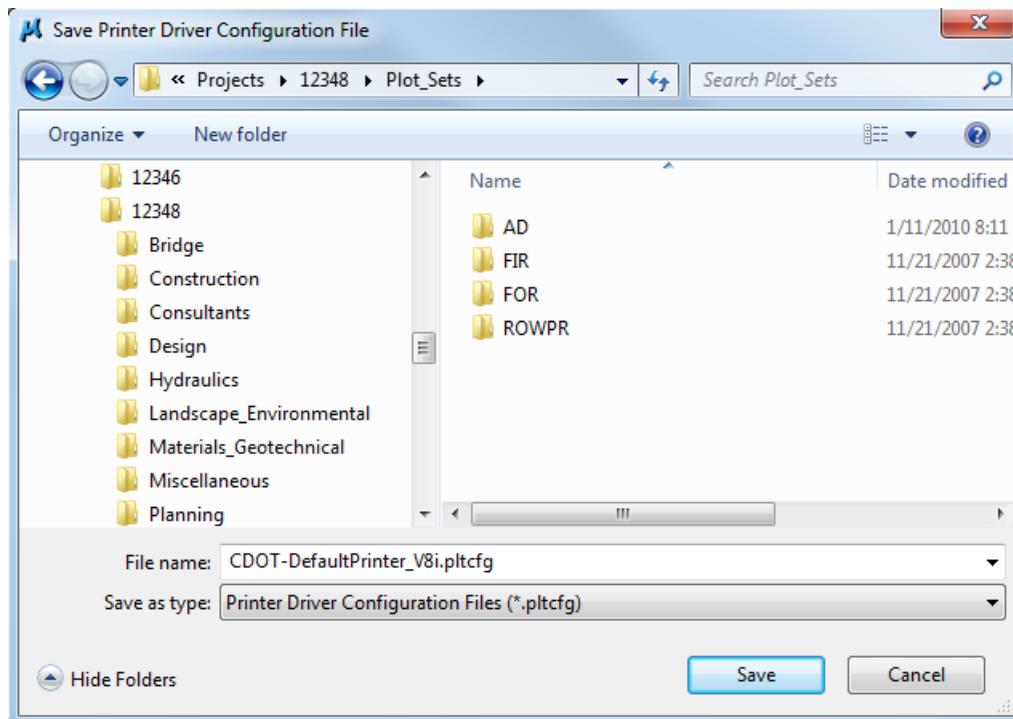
Save Printer Driver Configuration File

« Projects ▸ 12348 ▸ Plot_Sets ▸

Search Plot_Sets

Organize ▾ New folder

12346
12348
Bridge
Construction
Consultants
Design
Hydraulics
Landscape_Environmental
Materials_Geotechnical
Miscellaneous
Planning

| Name | Date modified |
|---|---|
| AD | 1/11/2010 8:11 |
| FIR | 11/21/2007 2:38 |
| FOR | 11/21/2007 2:38 |
| ROWPR | 11/21/2007 2:38 |

File name: CDOT-DefaultPrinter_V8i.pltcfg

Save as type: Printer Driver Configuration Files (*.pltcfg)

Hide Folders

Save

Cancel